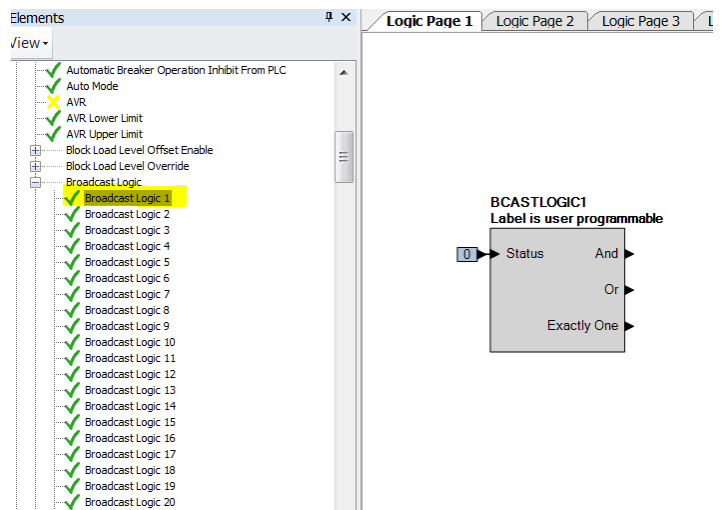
Elements
View
Automatic Breaker Operation Inhibit From PLC
Auto Mode
AVR
AVR Lower Limit
AVR Upper Limit
Block Load Level Offset Enable
Block Load Level Override
Broadcast Logic
Broadcast Logic 1
Broadcast Logic 2
Broadcast Logic 3
Broadcast Logic 4
Broadcast Logic 5
Broadcast Logic 6
Broadcast Logic 7
Broadcast Logic 8
Broadcast Logic 9
Broadcast Logic 10
Broadcast Logic 11
Broadcast Logic 12
Broadcast Logic 13
Broadcast Logic 14
Broadcast Logic 15
Broadcast Logic 16
Broadcast Logic 17
Broadcast Logic 18
Broadcast Logic 19
Broadcast Logic 20

Logic Page 1
Logic Page 2
Logic Page 3
L

BCASTLOGIC1
Label is user programmable
0
Status
And
Or
Exactly One